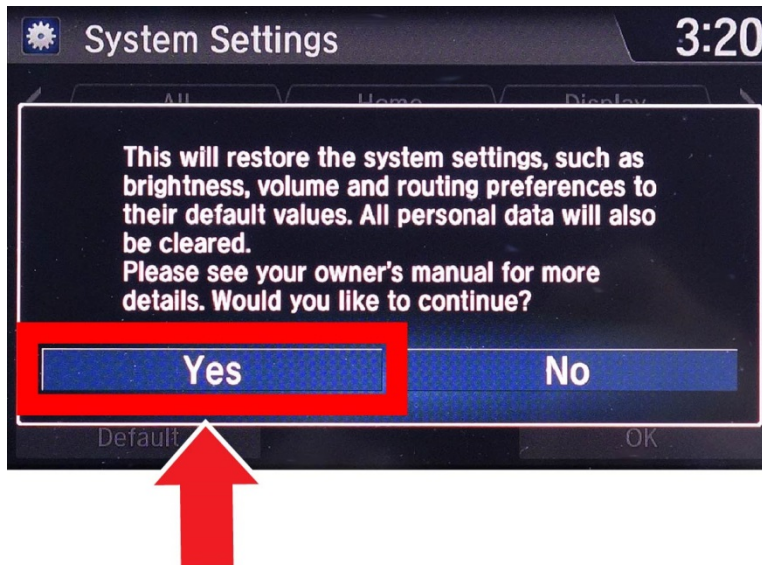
System Settings

3:20

All

Home

Display

This will restore the system settings, such as brightness, volume and routing preferences to their default values. All personal data will also be cleared.
Please see your owner's manual for more details. Would you like to continue?

Yes

No

Default

OK